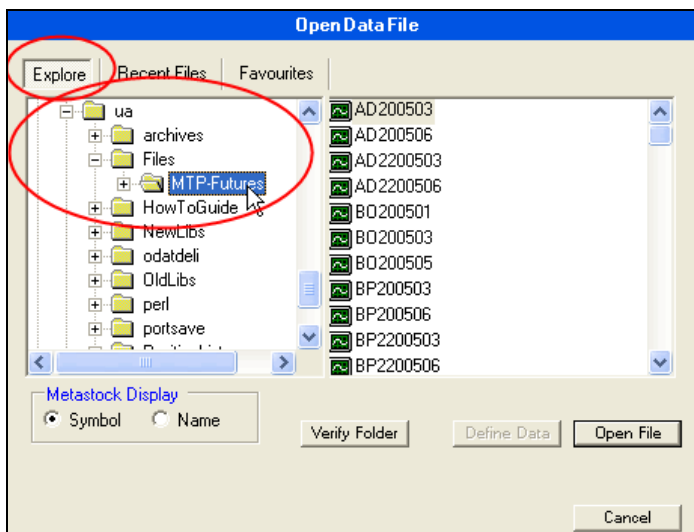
Open Data File

Explore | Recent Files | Favourites

ua
archives
Files
MTP-Futures
HowToGuide
NewLibs
odatdeli
OldLibs
perl
portsave

AD200503
AD200506
AD2200503
AD2200506
BO200501
BO200503
BO200505
BP200503
BP200506
BP2200503
BP2200506

Metastock Display
Symbol
Name

Verify Folder
Define Data
Open File
Cancel